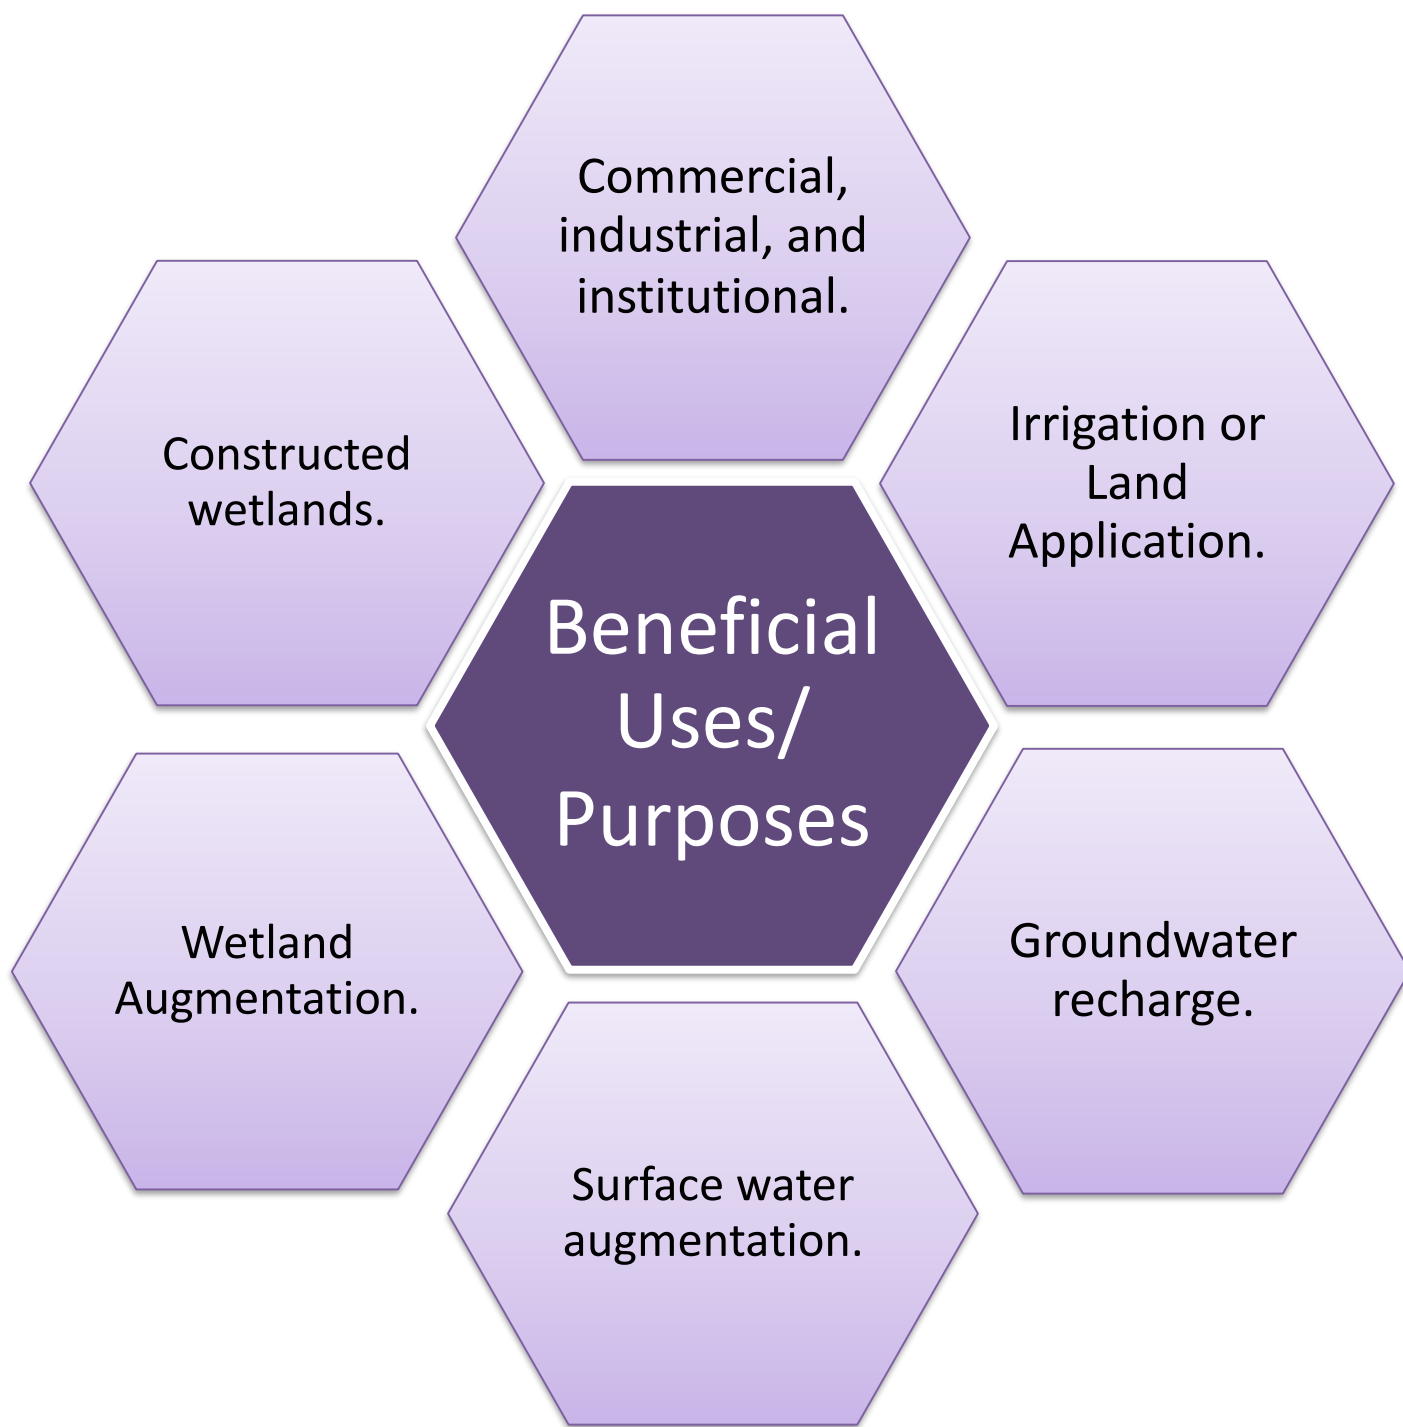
Commercial, industrial, and institutional.

Constructed wetlands.

Irrigation or Land Application.

Beneficial Uses/ Purposes

Wetland Augmentation.

Groundwater recharge.

Surface water augmentation.